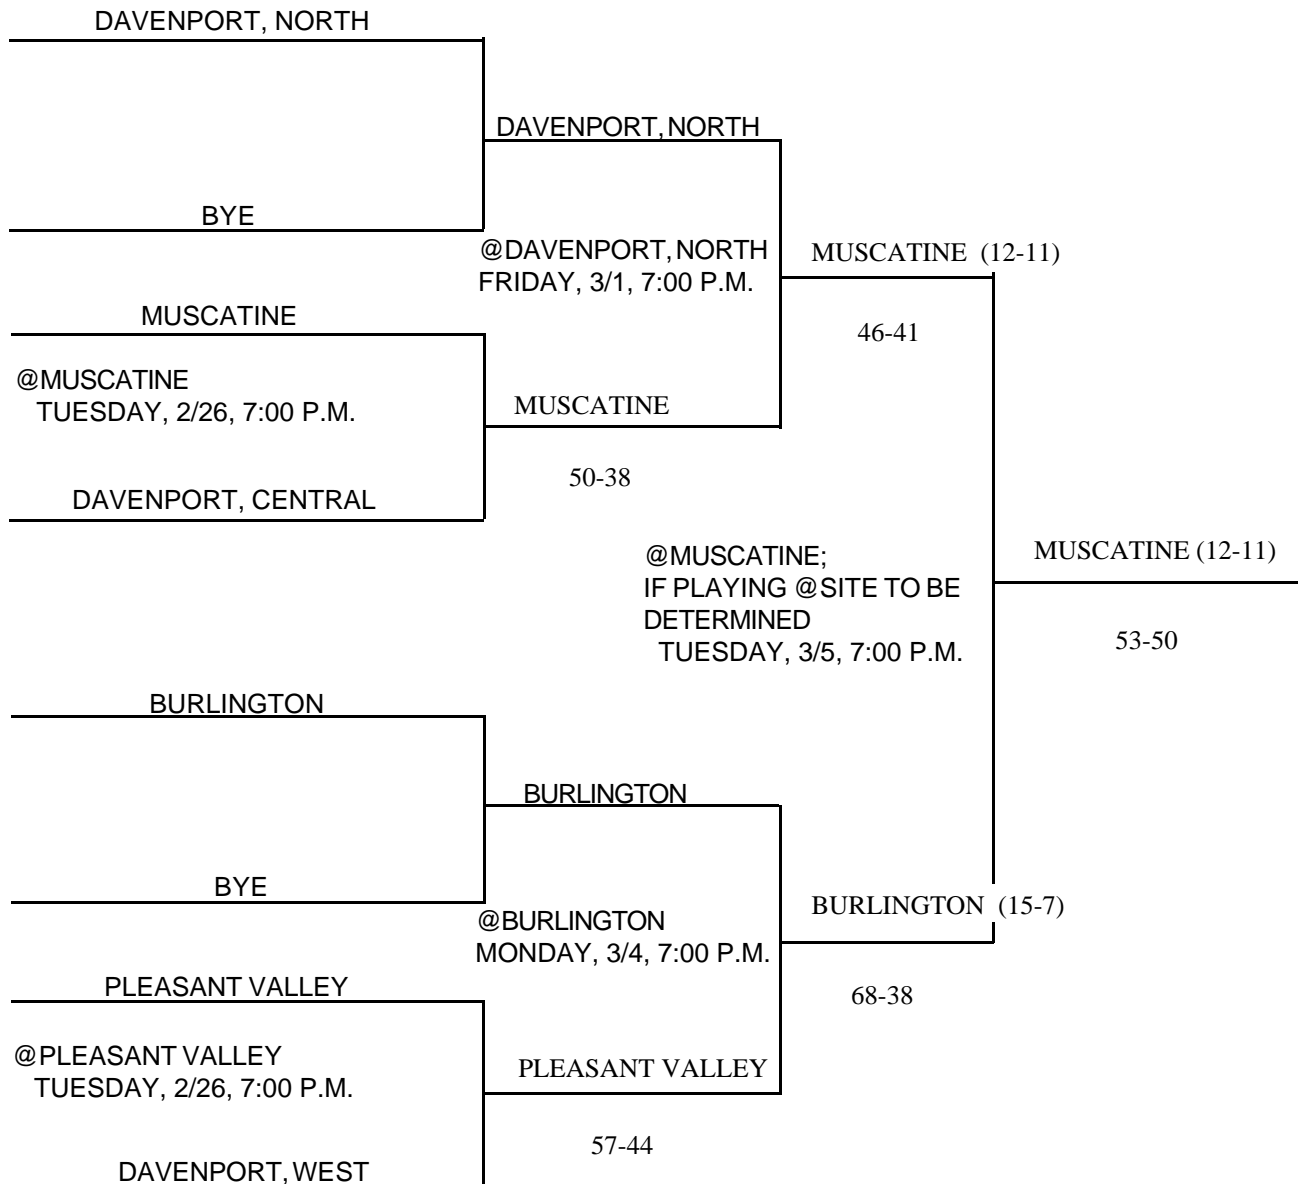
DAVENPORT, NORTH

DAVENPORT, NORTH

BYE

@DAVENPORT, NORTH
FRIDAY, 3/1, 7:00 P.M.

MUSCATINE (12-11)

MUSCATINE

46-41

@MUSCATINE
TUESDAY, 2/26, 7:00 P.M.

MUSCATINE

50-38

DAVENPORT, CENTRAL

@MUSCATINE;
IF PLAYING @SITE TO BE DETERMINED
TUESDAY, 3/5, 7:00 P.M.

MUSCATINE (12-11)

53-50

BURLINGTON

BURLINGTON

BYE

@BURLINGTON
MONDAY, 3/4, 7:00 P.M.

BURLINGTON (15-7)

PLEASANT VALLEY

68-38

@PLEASANT VALLEY
TUESDAY, 2/26, 7:00 P.M.

PLEASANT VALLEY

57-44

DAVENPORT, WEST